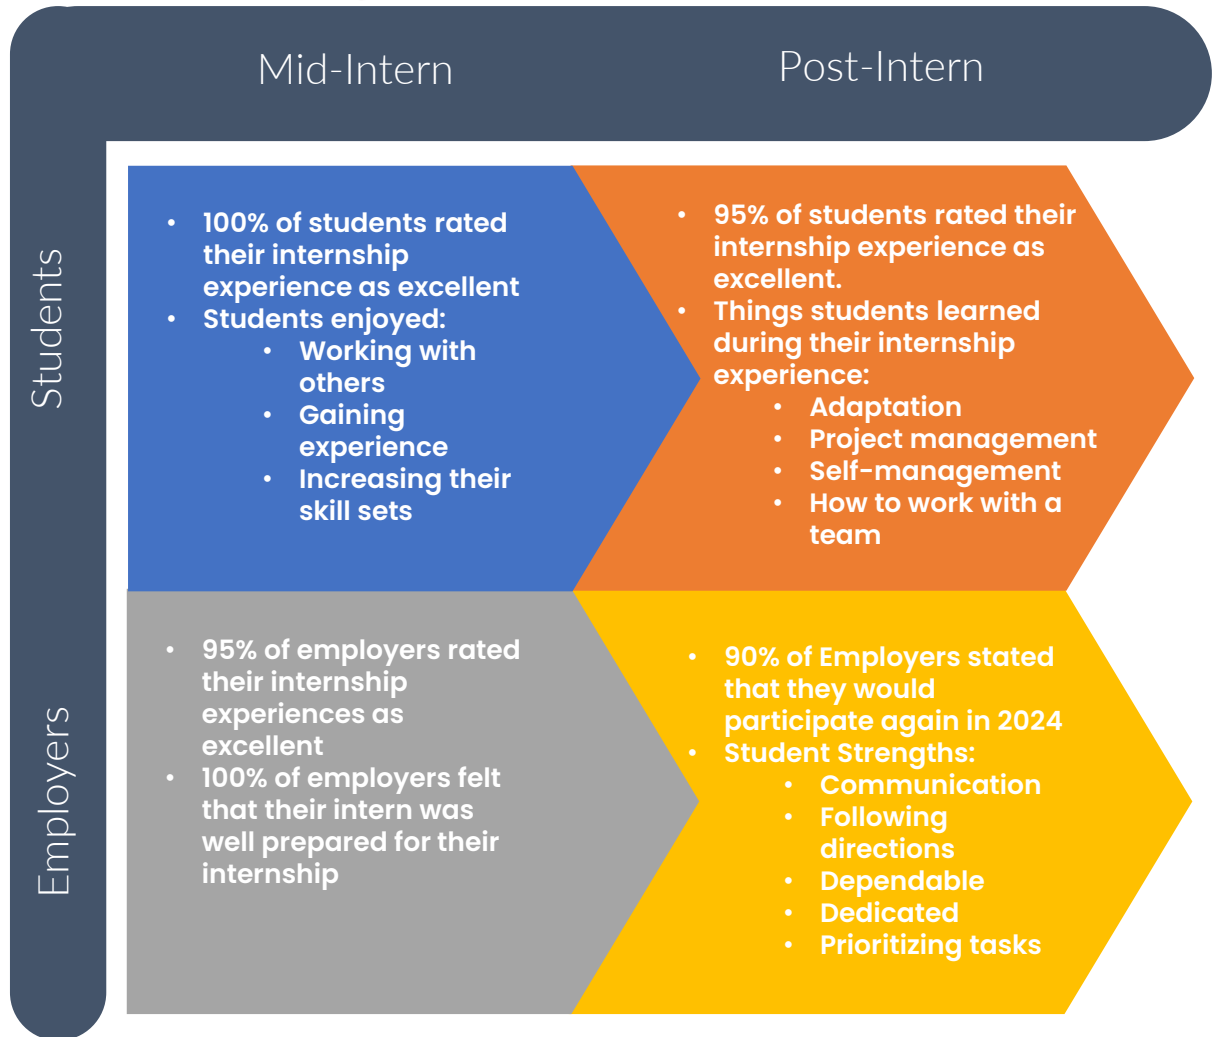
Mid-Intern

Post-Intern

Students

- 100% of students rated their internship experience as excellent
- Students enjoyed:
  - Working with others
  - Gaining experience
  - Increasing their skill sets

- 95% of students rated their internship experience as excellent.
- Things students learned during their internship experience:
  - Adaptation
  - Project management
  - Self-management
  - How to work with a team

Employers

- 95% of employers rated their internship experiences as excellent
- 100% of employers felt that their intern was well prepared for their internship

- 90% of Employers stated that they would participate again in 2024
- Student Strengths:
  - Communication
  - Following directions
  - Dependable
  - Dedicated
  - Prioritizing tasks